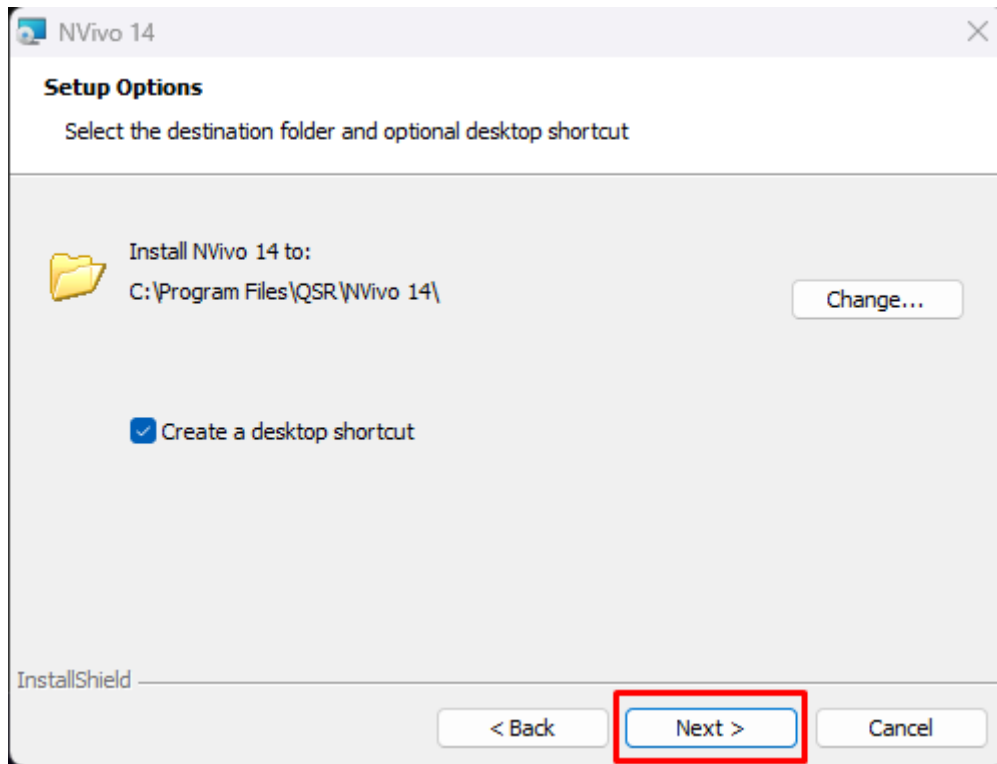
NVivo 14

Setup Options

Select the destination folder and optional desktop shortcut

Install NVivo 14 to:
C:\Program Files\QSR\NVivo 14\

Change...

Create a desktop shortcut

InstallShield

< Back

Next >

Cancel